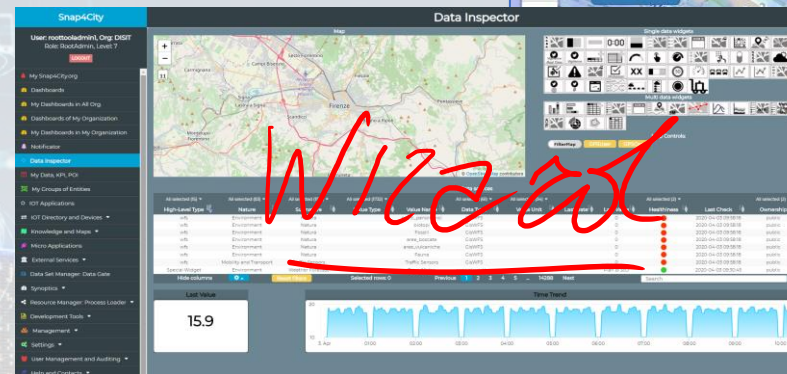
Snap4City

User: roottooladmin1, Org: DISIT
Role: RootAdmin, Level: 7
LOGOUT

My Snap4City.org
Dashboards
My Dashboards in All Org
Dashboards of My Organization
My Dashboards in My Organization
Notificator
Data Inspector
My Data, KPI, POI
My Groups of Entities
IOT Applications
IOT Directory and Devices
Knowledge and Maps
Micro Applications
External Services
Data Set Manager: Data Gate
Synoptics
Resource Manager: Process Loader
Development Tools
Management
Settings
User Management and Auditing
Help and Contacts

Data Inspector

Map

Firenze

Single data widgets

Multi data widgets

Controls

Wizard

| High-Level Type | Nature | Subnature | Value Type | Value Name | Data Type | Value Unit | Last Date | Last Value | Healthiness | Last Check | Ownership |
|---|---|---|---|---|---|---|---|---|---|---|---|
| wfs | Environment | Natura | | | ClaWFS | | | 0 | | 2020-04-03 09:58:15 | public |
| wfs | Environment | Natura | | biotopi | ClaWFS | | | 0 | | 2020-04-03 09:58:15 | public |
| wfs | Environment | Natura | | fossili | ClaWFS | | | 0 | | 2020-04-03 09:58:15 | public |
| wfs | Environment | Natura | | aree_speciali | ClaWFS | | | 0 | | 2020-04-03 09:58:15 | public |
| wfs | Environment | Natura | | aree_vulcaniche | ClaWFS | | | 0 | | 2020-04-03 09:58:15 | public |
| wfs | Environment | Natura | | Fauna | ClaWFS | | | 0 | | 2020-04-03 09:58:15 | public |
| wfs | Mobility and Transport | | | Traffic Sensors | ClaWFS | | | 0 | | 2020-04-03 09:58:15 | public |
| Special Widget | Environment | Weather | | | | | | | | 2020-04-03 09:30:49 | public |

Hide columns
Reset filters
Selected rows: 0
Previous 1 2 3 4 5 ... 14288 Next
Search

Last Value
15.9

Time Trend
30
20
10
3. Apr 01:00 02:00 03:00 04:00 05:00 06:00 07:00 08:00 09:00